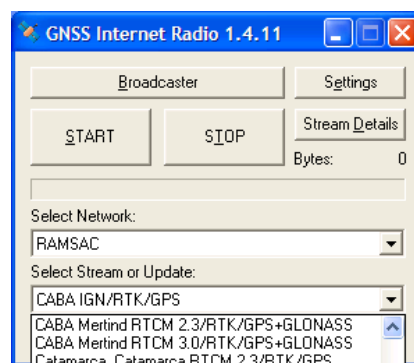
GNSS Internet Radio 1.4.11

Broadcaster

Settings

START

STOP

Stream Details

Bytes: 0

Select Network:

RAMSAC

Select Stream or Update:

CABA IGN/RTK/GPS

CABA Mertind RTCM 2.3/RTK/GPS+GLONASS
CABA Mertind RTCM 3.0/RTK/GPS+GLONASS
Catamarca, Catamarca RTCM 2.3/RTK/GPS